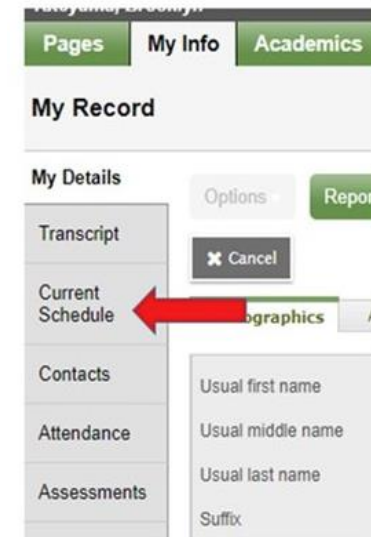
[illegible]

Pages My Info Academics

My Record

My Details

Transcript

Current Schedule

Contacts

Attendance

Assessments

Options Repor

✖ Cancel

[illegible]ographics

Usual first name

Usual middle name

Usual last name

Suffix